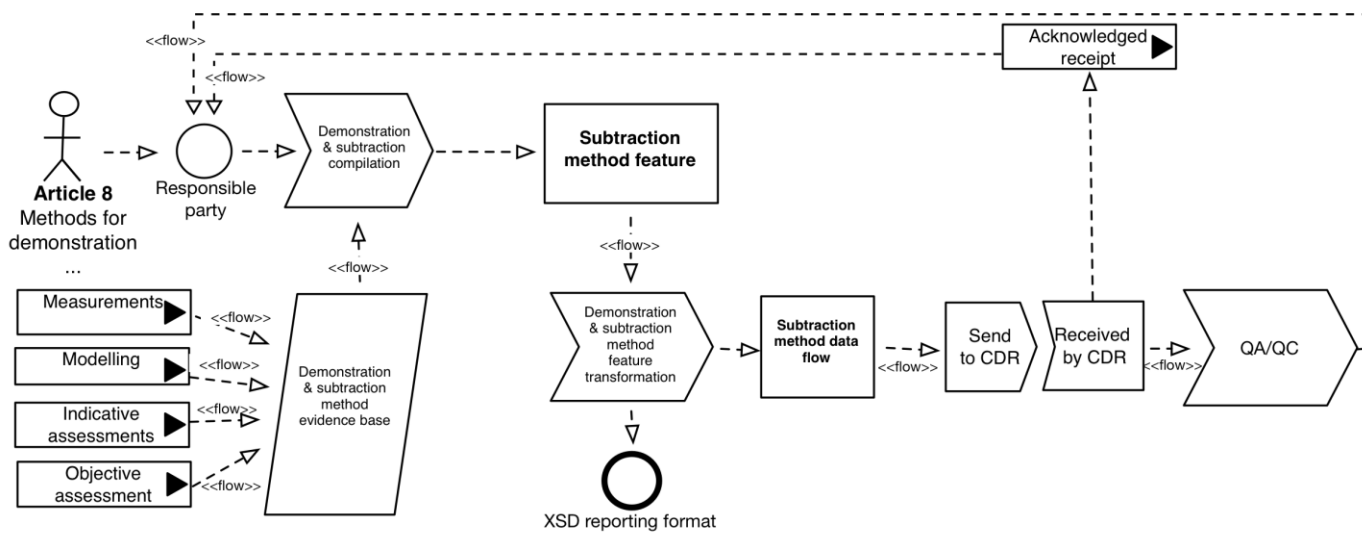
<<flow>>

<<flow>>

Acknowledged receipt

Article 8
Methods for demonstration
...

Responsible party

Demonstration & subtraction compilation

Subtraction method feature

<<flow>>

<<flow>>

Measurements

<<flow>>

Modelling

<<flow>>

Indicative assessments

<<flow>>

Objective assessment

<<flow>>

Demonstration & subtraction method evidence base

Demonstration & subtraction method feature transformation

Subtraction method data flow

<<flow>>

Send to CDR

Received by CDR

<<flow>>

QA/QC

XSD reporting format